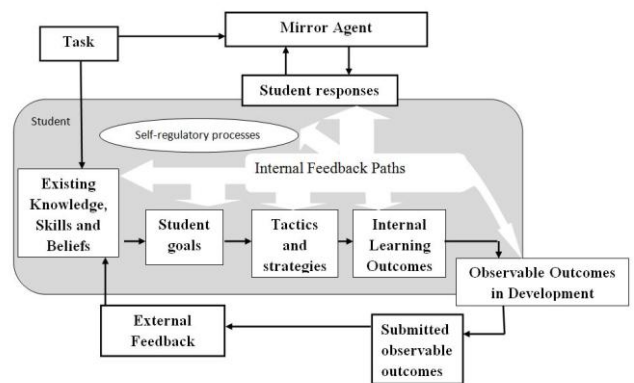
Task

Mirror Agent

Student responses

Student

Self-regulatory processes

Internal Feedback Paths

Existing Knowledge, Skills and Beliefs

Student goals

Tactics and strategies

Internal Learning Outcomes

Observable Outcomes in Development

External Feedback

Submitted observable outcomes